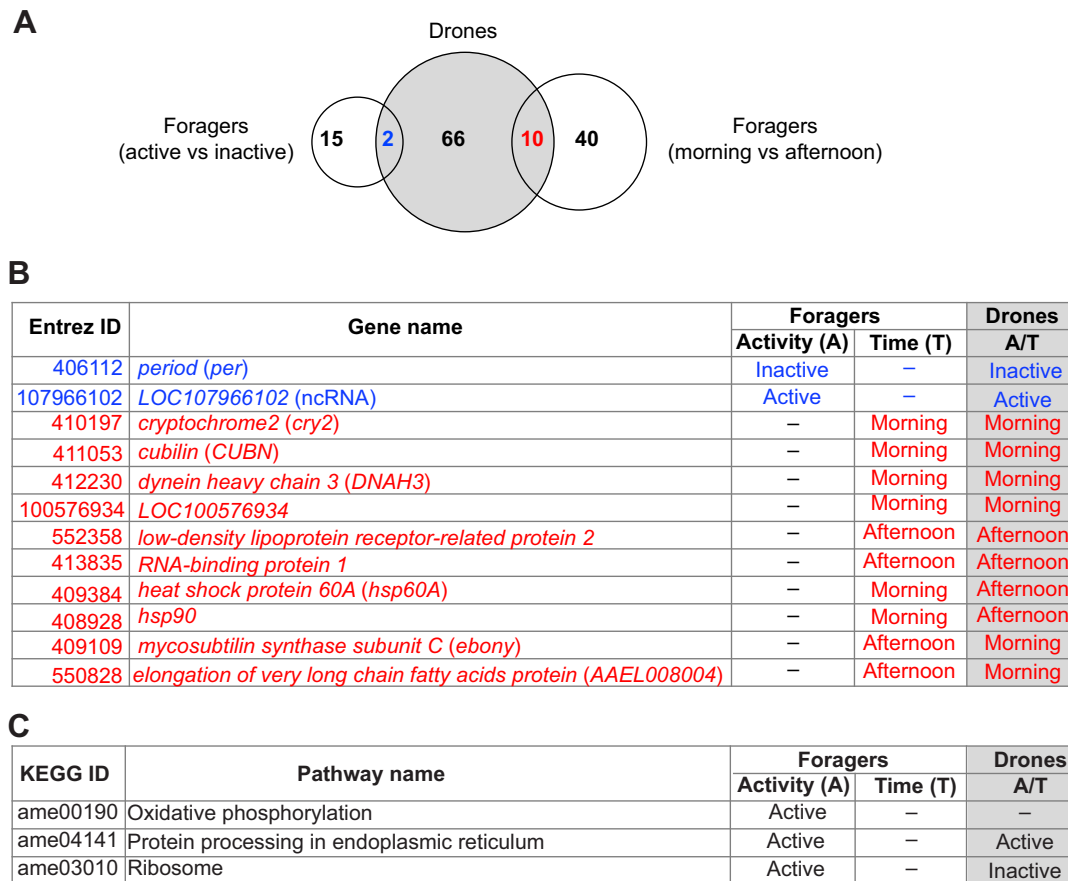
A

Drones

Foragers (active vs inactive)

15 2 66 10 40

Foragers (morning vs afternoon)

B

| Entrez ID | Gene name | Foragers Activity (A) | Foragers Time (T) | Drones A/T |
|---|---|---|---|---|
| 406112 | *period* (*per*) | Inactive | – | Inactive |
| 107966102 | *LOC107966102* (ncRNA) | Active | – | Active |
| 410197 | *cryptochrome2* (*cry2*) | – | Morning | Morning |
| 411053 | *cubilin* (*CUBN*) | – | Morning | Morning |
| 412230 | *dynein heavy chain 3* (*DNAH3*) | – | Morning | Morning |
| 100576934 | *LOC100576934* | – | Morning | Morning |
| 552358 | *low-density lipoprotein receptor-related protein 2* | – | Afternoon | Afternoon |
| 413835 | *RNA-binding protein 1* | – | Afternoon | Afternoon |
| 409384 | *heat shock protein 60A* (*hsp60A*) | – | Morning | Afternoon |
| 408928 | *hsp90* | – | Morning | Afternoon |
| 409109 | *mycosubtilin synthase subunit C* (*ebony*) | – | Afternoon | Morning |
| 550828 | *elongation of very long chain fatty acids protein* (*AAEL008004*) | – | Afternoon | Morning |

C

| KEGG ID | Pathway name | Foragers Activity (A) | Foragers Time (T) | Drones A/T |
|---|---|---|---|---|
| ame00190 | Oxidative phosphorylation | Active | – | – |
| ame04141 | Protein processing in endoplasmic reticulum | Active | – | Active |
| ame03010 | Ribosome | Active | – | Inactive |